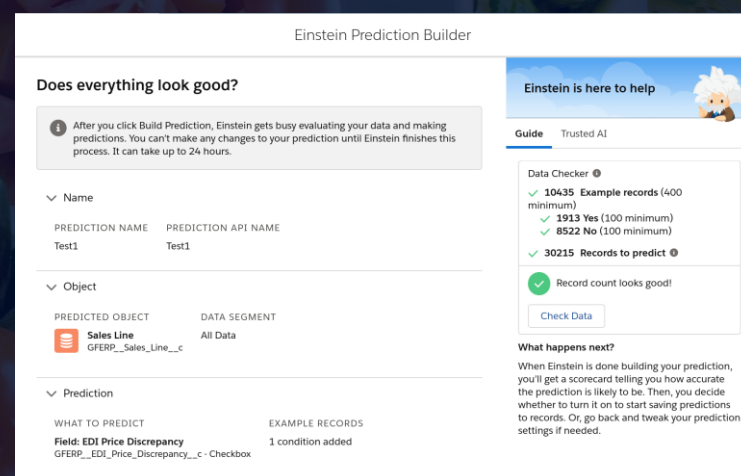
Einstein Prediction Builder

Does everything look good?

After you click Build Prediction, Einstein gets busy evaluating your data and making predictions. You can't make any changes to your prediction until Einstein finishes this process. It can take up to 24 hours.

Name

PREDICTION NAME
Test1

PREDICTION API NAME
Test1

Object

PREDICTED OBJECT
Sales Line
GFERP__Sales_Line__c

DATA SEGMENT
All Data

Prediction

WHAT TO PREDICT
Field: EDI Price Discrepancy
GFERP__EDI_Price_Discrepancy__c · Checkbox

EXAMPLE RECORDS
1 condition added

Einstein is here to help

Guide
Trusted AI

Data Checker

10435 Example records (400 minimum)
1913 Yes (100 minimum)
8522 No (100 minimum)
30215 Records to predict

Record count looks good!

Check Data

What happens next?

When Einstein is done building your prediction, you'll get a scorecard telling you how accurate the prediction is likely to be. Then, you decide whether to turn it on to start saving predictions to records. Or, go back and tweak your prediction settings if needed.